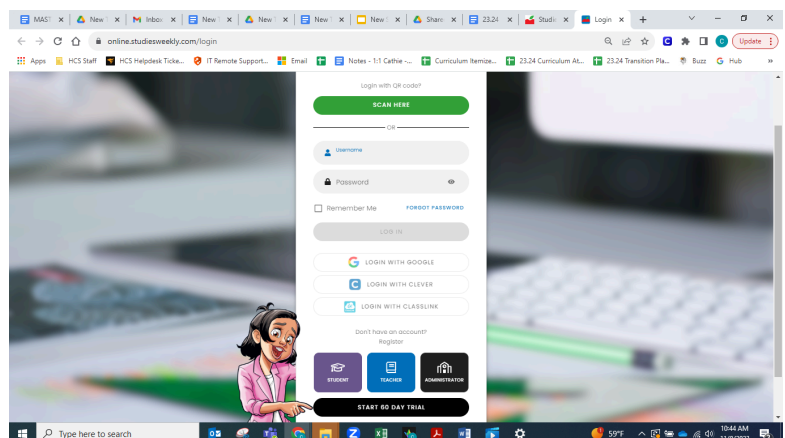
MAST | New | Inbox | New | New | New | New | Share | 23.24 | Studi | Login | +

online.studiesweekly.com/login

Update

Apps | HCS Staff | HCS Helpdesk Ticke... | IT Remote Support... | Email | Notes - 1:1 Cathie -... | Curriculum Itemize... | 23.24 Curriculum At... | 23.24 Transition Pla... | Buzz | Hub

Login with QR code?

SCAN HERE

OR

Username

Password

Remember Me

FORGOT PASSWORD

LOG IN

LOGIN WITH GOOGLE

LOGIN WITH CLEVER

LOGIN WITH CLASSLINK

Don't have an account?

Register

STUDENT

TEACHER

ADMINISTRATOR

START 60 DAY TRIAL

Type here to search

59°F

10:44 AM